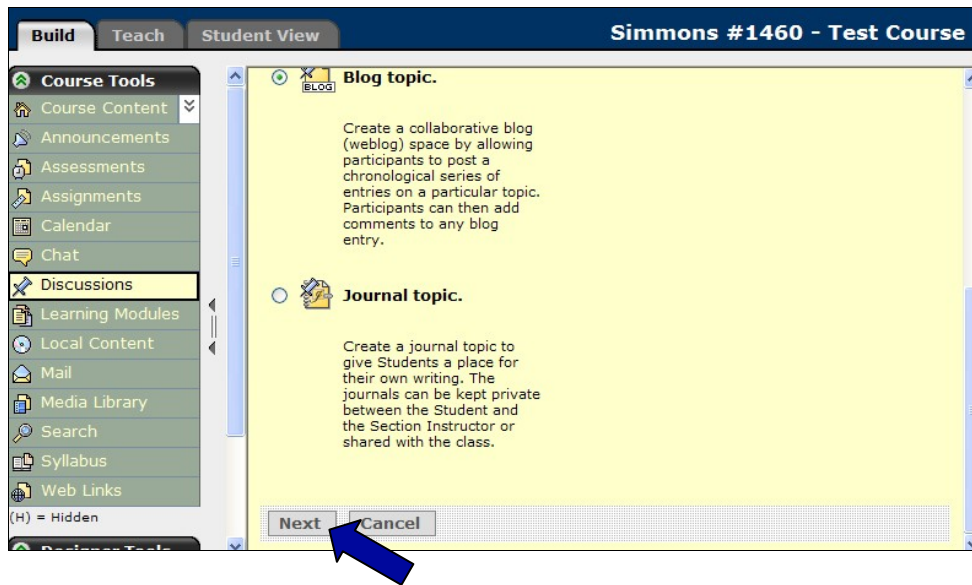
Build Teach Student View

Simmons #1460 - Test Course

Course Tools
Course Content
Announcements
Assessments
Assignments
Calendar
Chat
Discussions
Learning Modules
Local Content
Mail
Media Library
Search
Syllabus
Web Links
(H) = Hidden

BLOG

Blog topic.

Create a collaborative blog (weblog) space by allowing participants to post a chronological series of entries on a particular topic. Participants can then add comments to any blog entry.

Journal topic.

Create a journal topic to give Students a place for their own writing. The journals can be kept private between the Student and the Section Instructor or shared with the class.

Next Cancel